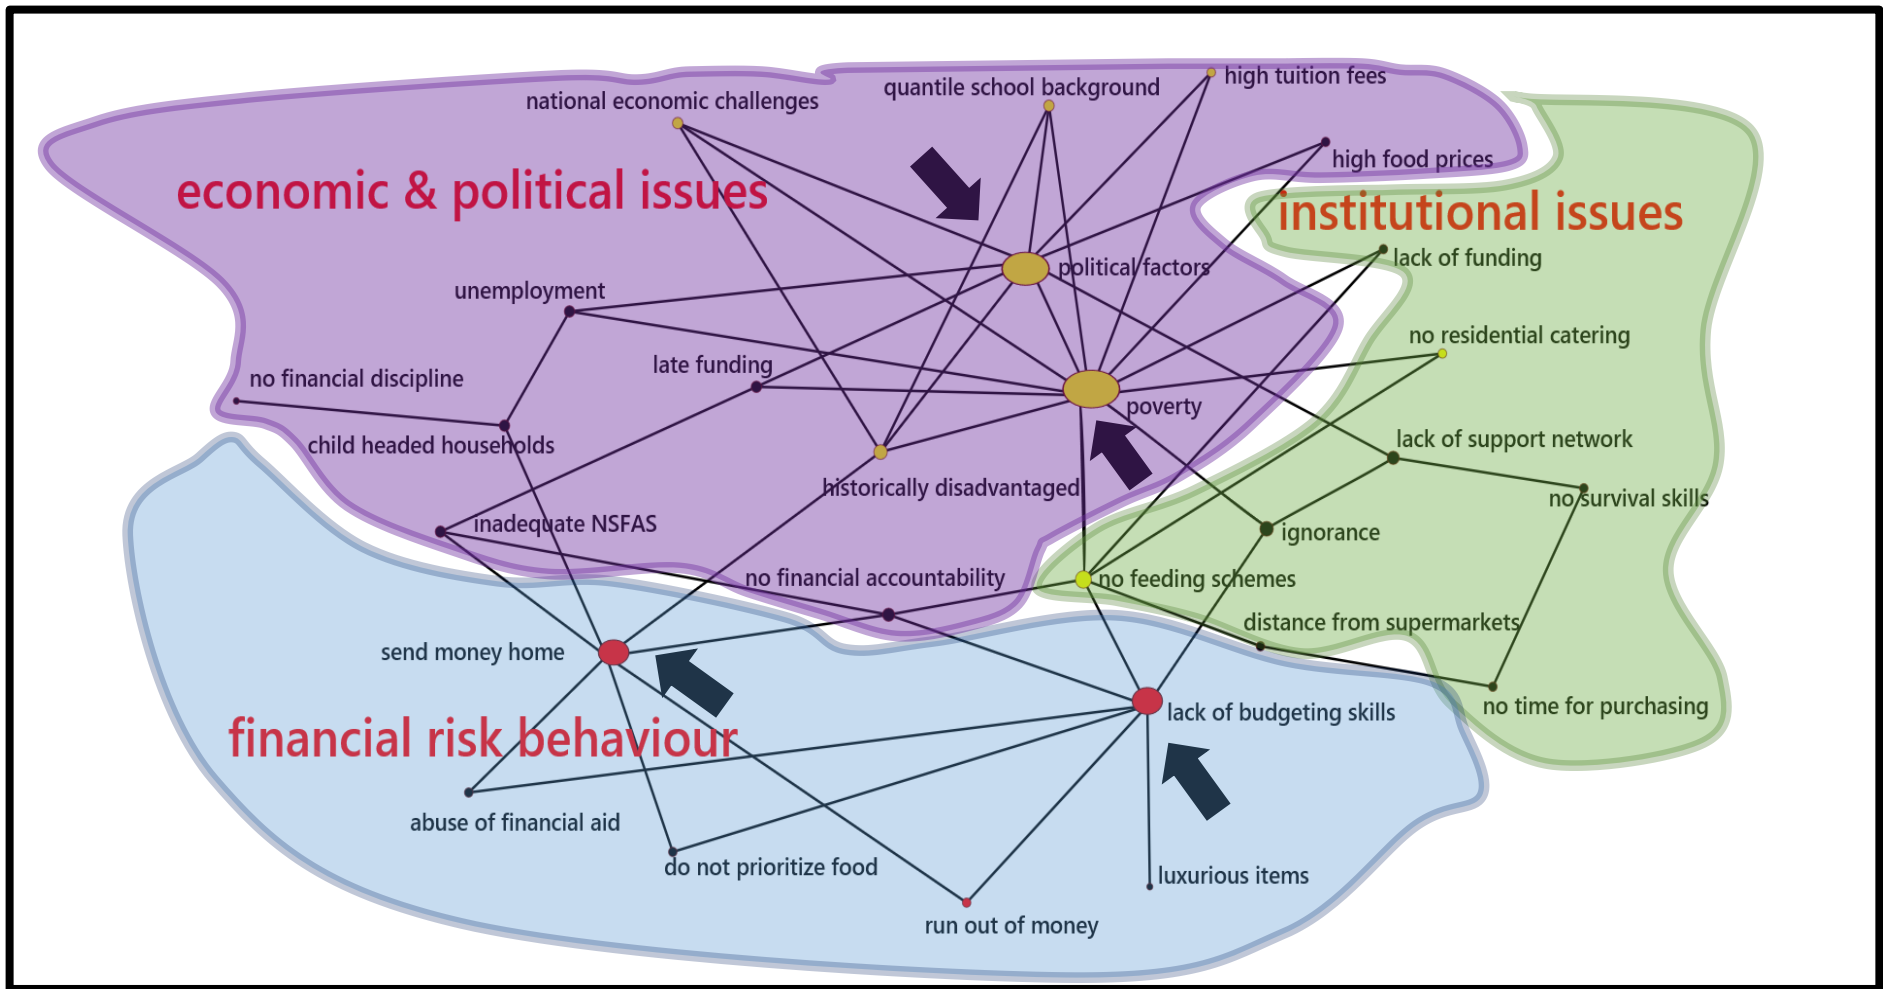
economic & political issues

national economic challenges

quantile school background

high tuition fees

high food prices

institutional issues

political factors

unemployment

lack of funding

no residential catering

late funding

no financial discipline

poverty

child headed households

lack of support network

historically disadvantaged

no survival skills

ignorance

inadequate NSFAS

no financial accountability

no feeding schemes

distance from supermarkets

send money home

lack of budgeting skills

no time for purchasing

financial risk behaviour

abuse of financial aid

do not prioritize food

luxurious items

run out of money